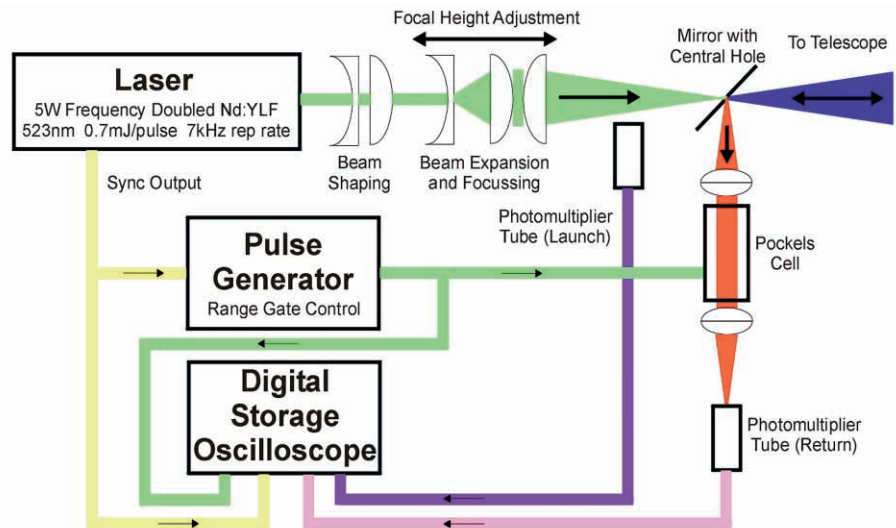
Focal Height Adjustment

Mirror with Central Hole

To Telescope

Laser

5W Frequency Doubled Nd:YLF
523nm 0.7mJ/pulse 7kHz rep rate

Beam Shaping

Beam Expansion and Focussing

Sync Output

Photomultiplier Tube (Launch)

Pockels Cell

Pulse Generator

Range Gate Control

Digital Storage Oscilloscope

Photomultiplier Tube (Return)